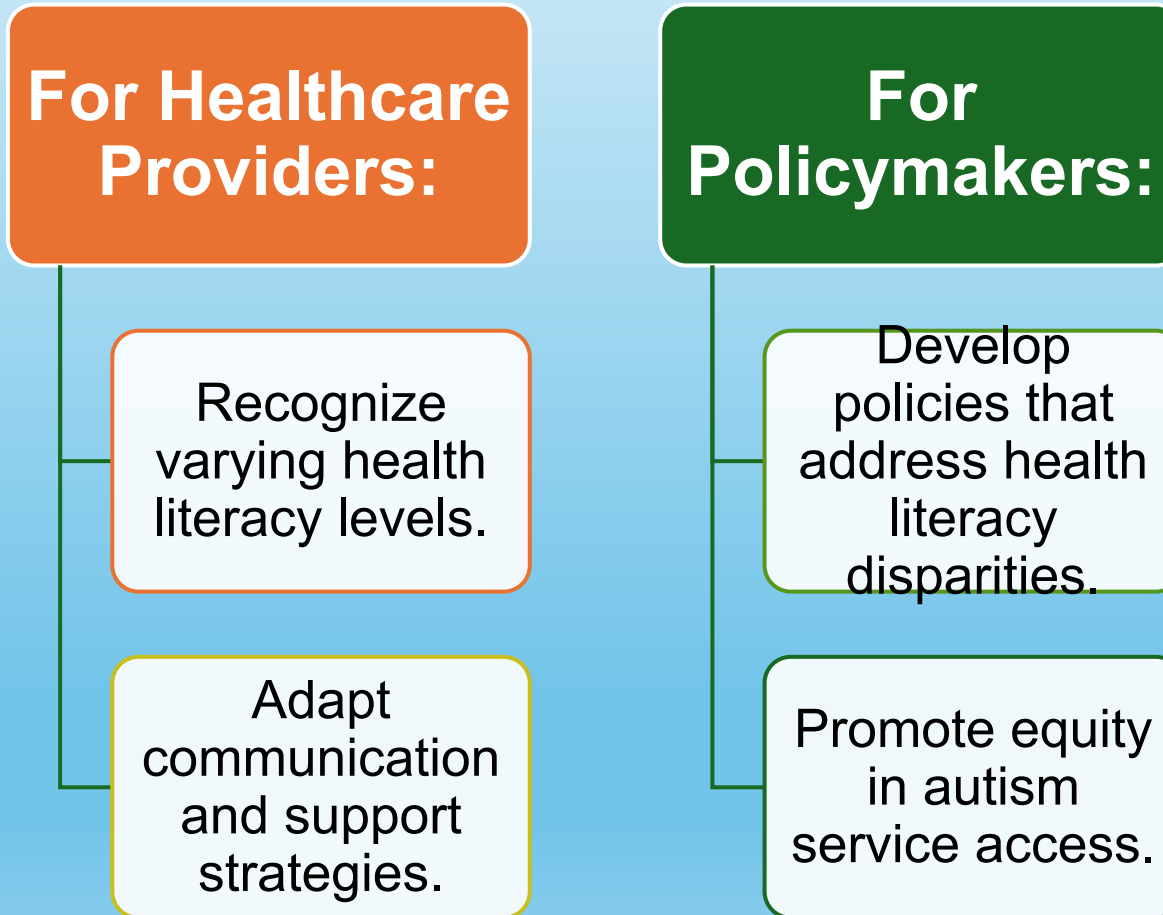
For Healthcare Providers:

Recognize varying health literacy levels.

Adapt communication and support strategies.

For Policymakers:

Develop policies that address health literacy disparities.

Promote equity in autism service access.